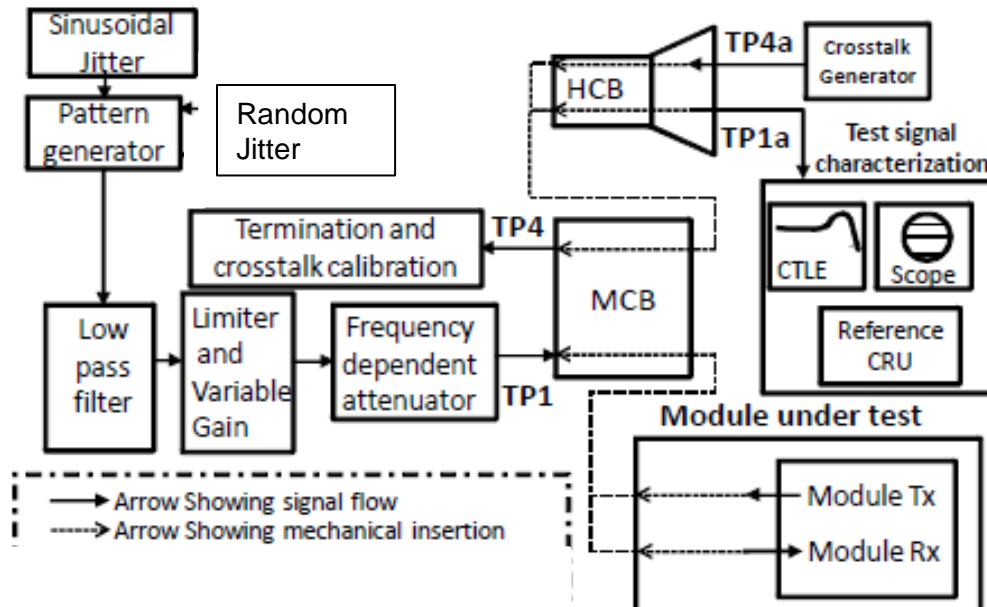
Sinusoidal Jitter

Pattern generator

Random Jitter

HCB

TP4a

Crosstalk Generator

TP1a

Test signal characterization

Termination and crosstalk calibration

TP4

CTLE

Scope

MCB

Reference CRU

Low pass filter

Limiter and Variable Gain

Frequency dependent attenuator

TP1

Module under test

Arrow Showing signal flow

Arrow Showing mechanical insertion

Module Tx

Module Rx